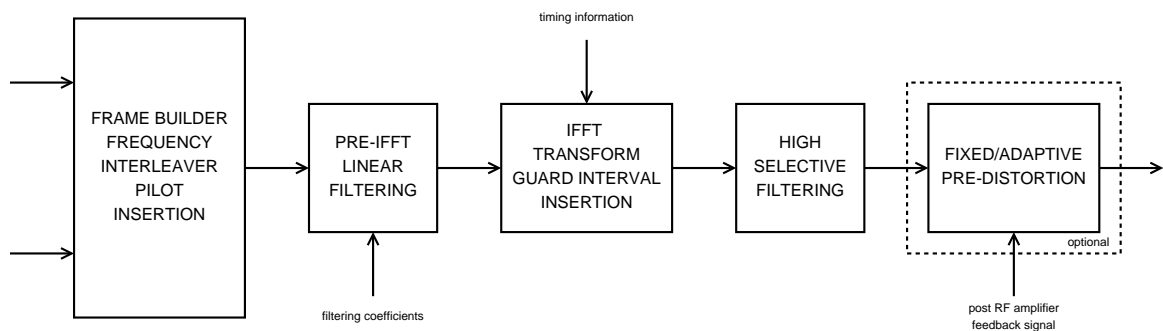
timing information

FRAME BUILDER
FREQUENCY
INTERLEAVER
PILOT
INSERTION

PRE-IFFT
LINEAR
FILTERING

IFFT
TRANSFORM
GUARD INTERVAL
INSERTION

HIGH
SELECTIVE
FILTERING

FIXED/ADAPTIVE
PRE-DISTORTION

optional

filtering coefficients

post RF amplifier
feedback signal